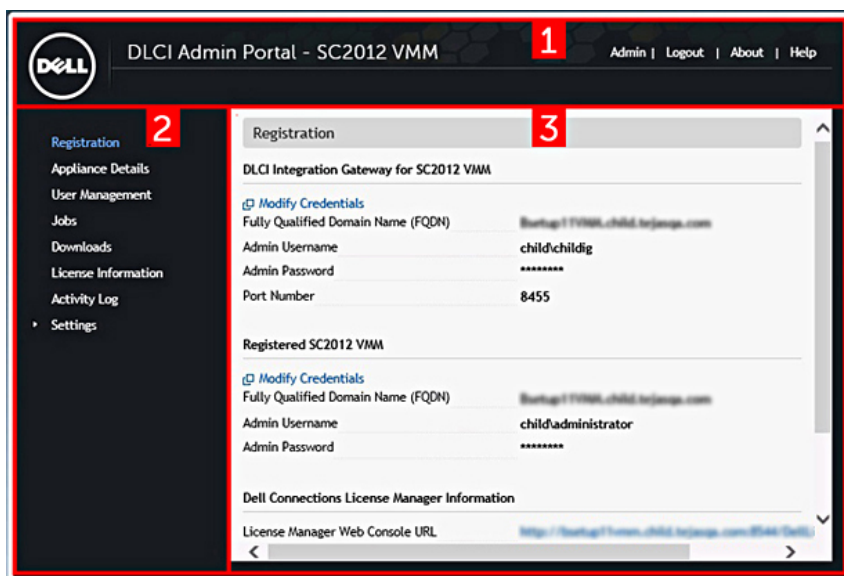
DELL

DLCI Admin Portal - SC2012 VMM

1

Admin | Logout | About | Help

2

Registration
Appliance Details
User Management
Jobs
Downloads
License Information
Activity Log
Settings

3

Registration

DLCI Integration Gateway for SC2012 VMM

Modify Credentials

| | |
|---|---|
| Fully Qualified Domain Name (FQDN) | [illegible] |
| Admin Username | child\childig |
| Admin Password | ******** |
| Port Number | 8455 |

Registered SC2012 VMM

Modify Credentials

| | |
|---|---|
| Fully Qualified Domain Name (FQDN) | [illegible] |
| Admin Username | child\administrator |
| Admin Password | ******** |

Dell Connections License Manager Information

| | |
|---|---|
| License Manager Web Console URL | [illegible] |